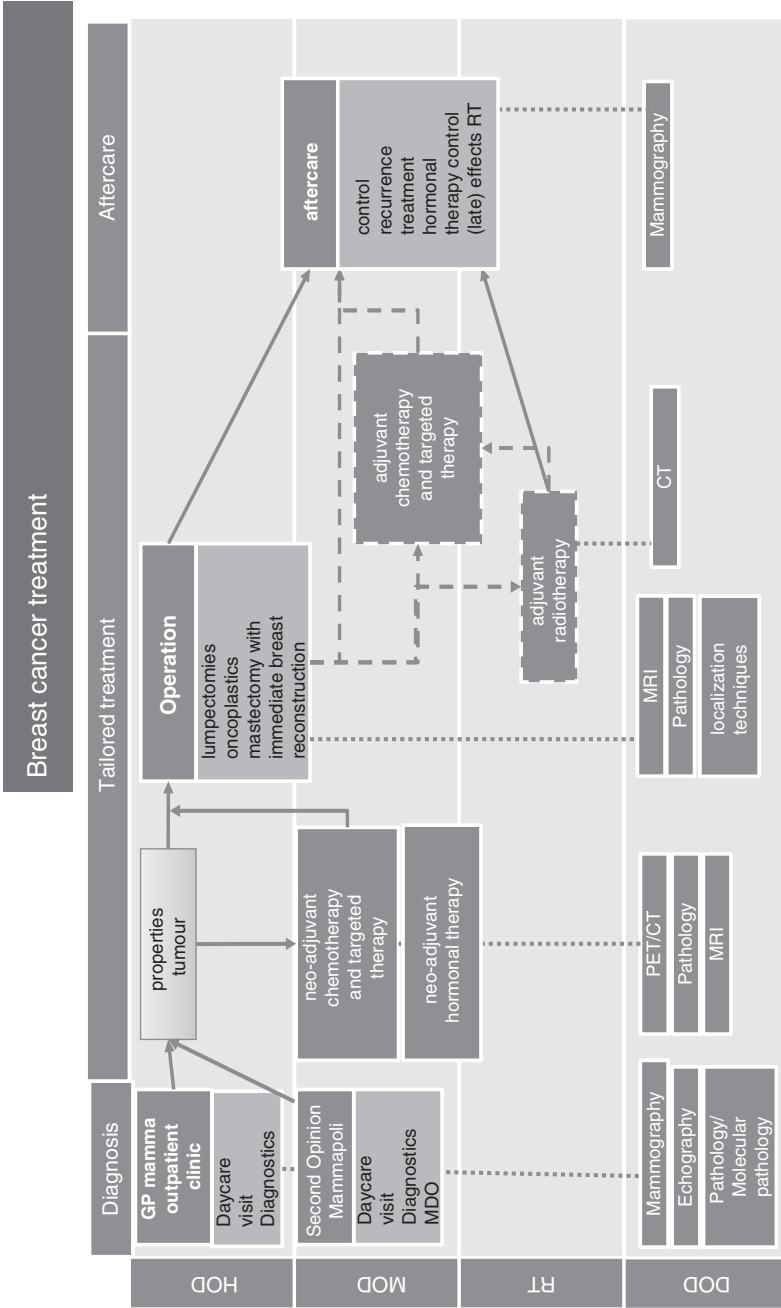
Breast cancer treatment

Diagnosis

Tailored treatment

Aftercare

HOD

MOD

RT

DOD

GP mamma outpatient clinic

Daycare visit Diagnostics

Second Opinion Mammapoli

Daycare visit Diagnostics MDO

properties tumour

neo-adjuvant chemotherapy and targeted therapy

neo-adjuvant hormonal therapy

Operation

lumpectomies oncoplastics mastectomy with immediate breast reconstruction

adjuvant chemotherapy and targeted therapy

adjuvant radiotherapy

aftercare

control recurrence treatment hormonal therapy control (late) effects RT

Mammography

Echography

Pathology/ Molecular pathology

PET/CT

Pathology

MRI

MRI

Pathology

localization techniques

CT

Mammography